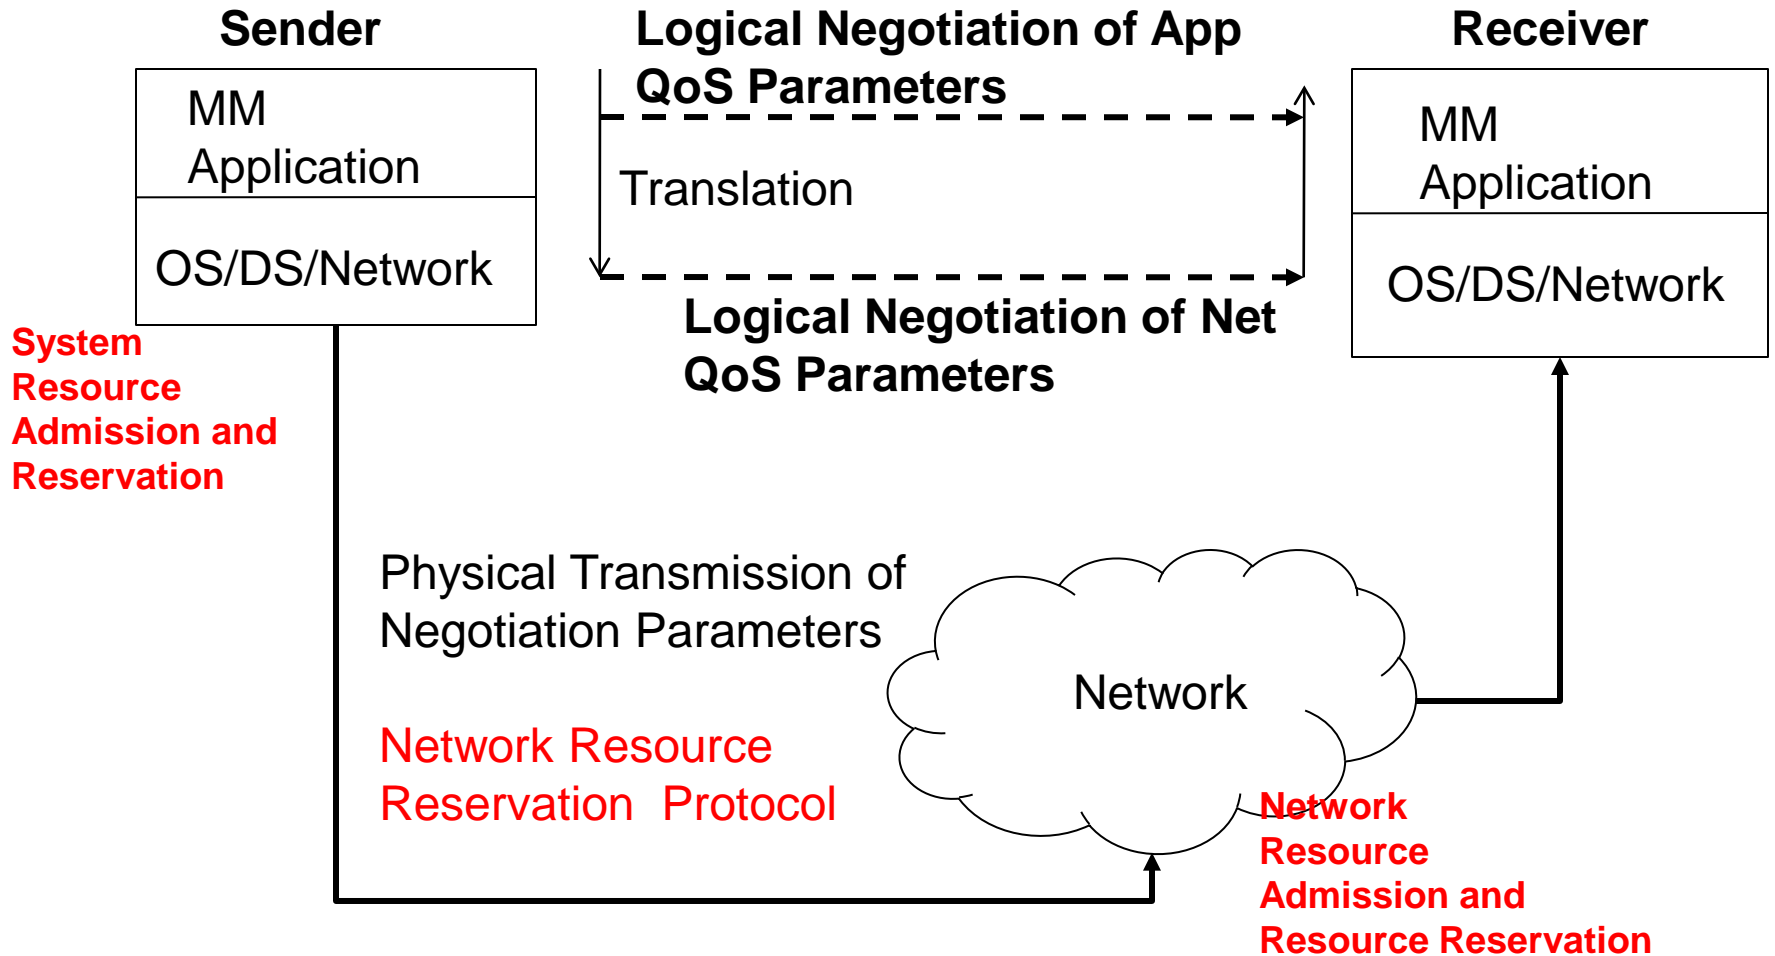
Sender

MM Application

OS/DS/Network

Logical Negotiation of App QoS Parameters

Translation

Logical Negotiation of Net QoS Parameters

Receiver

MM Application

OS/DS/Network

System Resource Admission and Reservation

Physical Transmission of Negotiation Parameters

Network Resource Reservation Protocol

Network

Network Resource Admission and Resource Reservation